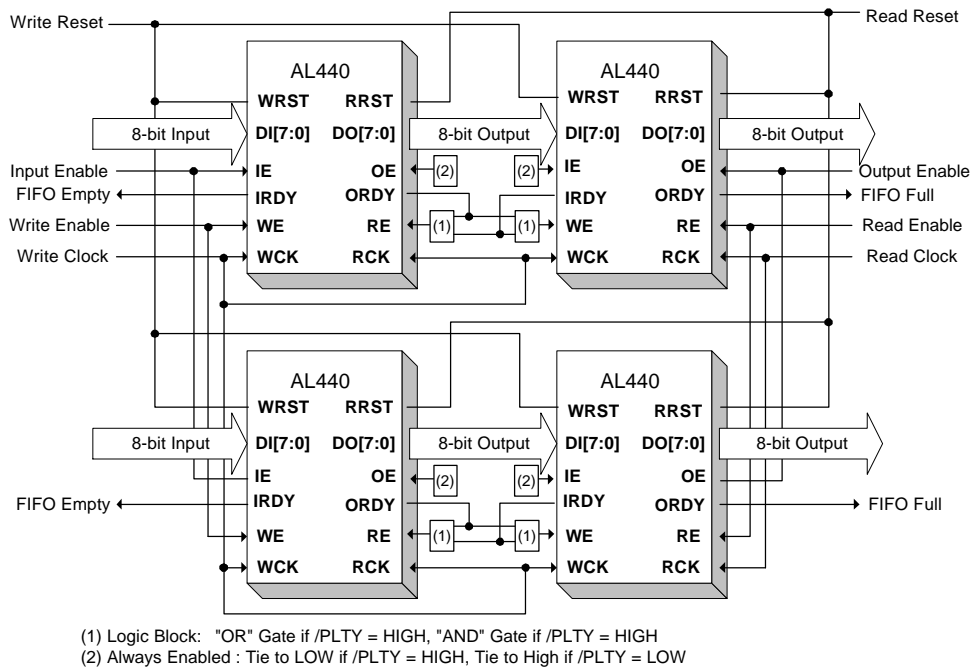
Write Reset

Read Reset

AL440

WRST RRST

8-bit Input

DI[7:0] DO[7:0]

Input Enable

IE OE

FIFO Empty

IRDY ORDY

Write Enable

WE RE

Write Clock

WCK RCK

8-bit Output

(2)

(2)

(1)

(1)

AL440

WRST RRST

DI[7:0] DO[7:0]

IE OE

IRDY ORDY

WE RE

WCK RCK

8-bit Output

Output Enable

FIFO Full

Read Enable

Read Clock

AL440

WRST RRST

8-bit Input

DI[7:0] DO[7:0]

IE OE

FIFO Empty

IRDY ORDY

WE RE

WCK RCK

8-bit Output

(2)

(2)

(1)

(1)

AL440

WRST RRST

DI[7:0] DO[7:0]

IE OE

IRDY ORDY

WE RE

WCK RCK

8-bit Output

FIFO Full

(1) Logic Block: "OR" Gate if /PLTY = HIGH, "AND" Gate if /PLTY = HIGH
(2) Always Enabled : Tie to LOW if /PLTY = HIGH, Tie to High if /PLTY = LOW